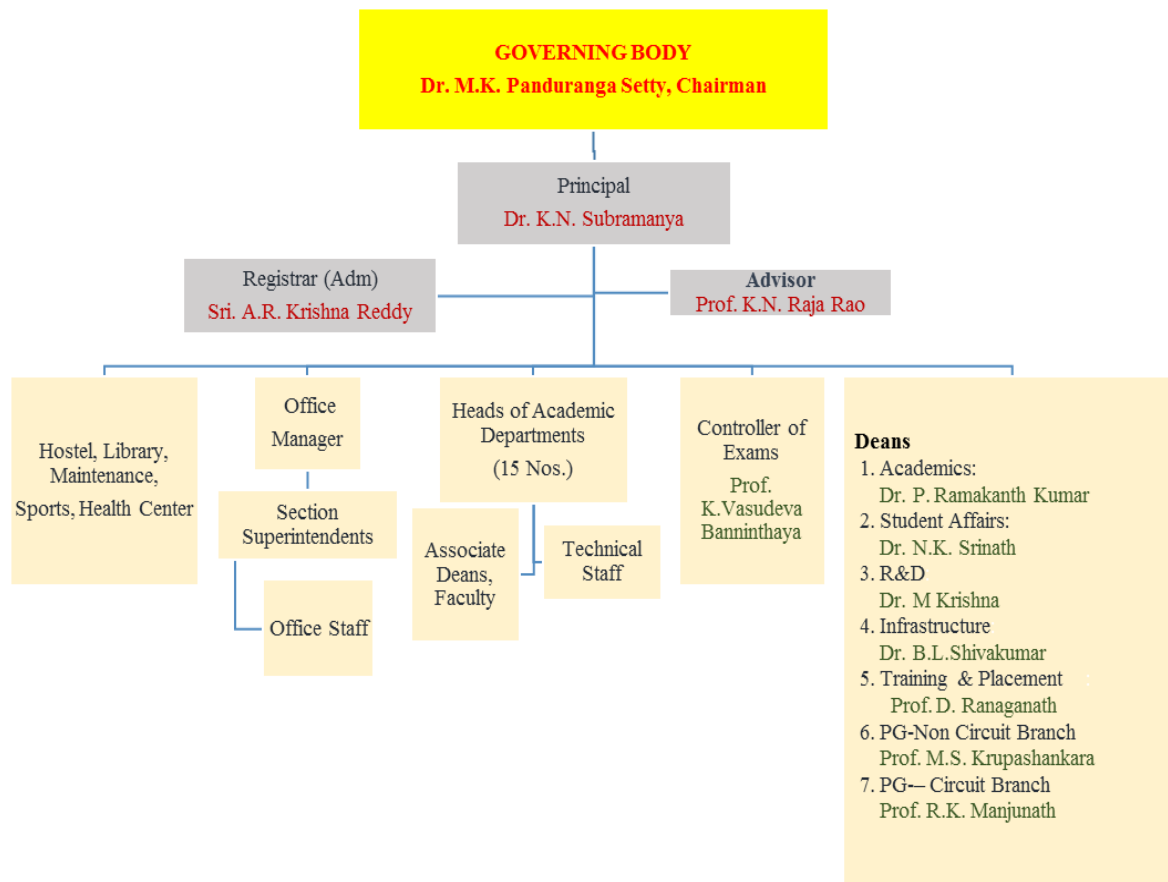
GOVERNING BODY
Dr. M.K. Panduranga Setty, Chairman

Principal
Dr. K.N. Subramanya

Registrar (Adm)
Sri. A.R. Krishna Reddy

Advisor
Prof. K.N. Raja Rao

Hostel, Library, Maintenance, Sports, Health Center

Office Manager

Section Superintendents

Office Staff

Heads of Academic Departments (15 Nos.)

Associate Deans, Faculty

Technical Staff

Controller of Exams
Prof. K.Vasudeva Banninthaya

Deans
1. Academics:
Dr. P. Ramakanth Kumar
2. Student Affairs:
Dr. N.K. Srinath
3. R&D
Dr. M Krishna
4. Infrastructure
Dr. B.L.Shivakumar
5. Training & Placement
Prof. D. Ranaganath
6. PG-Non Circuit Branch
Prof. M.S. Krupashankara
7. PG-– Circuit Branch
Prof. R.K. Manjunath